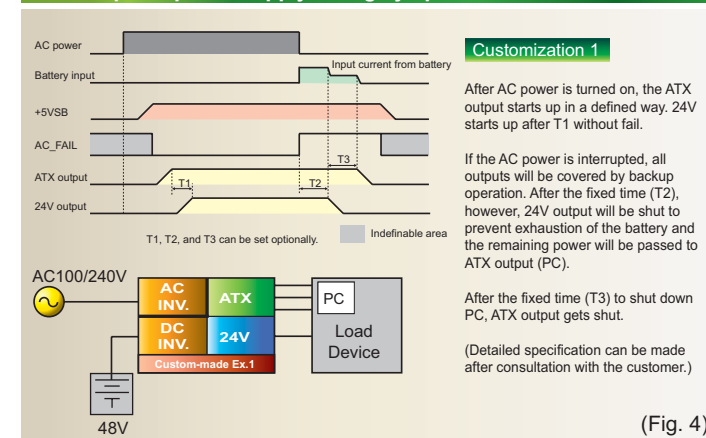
AC power

Battery input

Input current from battery

+5VSB

AC_FAIL

ATX output

24V output

T1

T2

T3

T1, T2, and T3 can be set optionally.

Indefinable area

AC100/240V

AC INV.

ATX

DC INV.

24V

Custom-made Ex.1

PC

Load Device

48V

Customization 1

After AC power is turned on, the ATX output starts up in a defined way. 24V starts up after T1 without fail.

If the AC power is interrupted, all outputs will be covered by backup operation. After the fixed time (T2), however, 24V output will be shut to prevent exhaustion of the battery and the remaining power will be passed to ATX output (PC).

After the fixed time (T3) to shut down PC, ATX output gets shut.

(Detailed specification can be made after consultation with the customer.)

(Fig. 4)